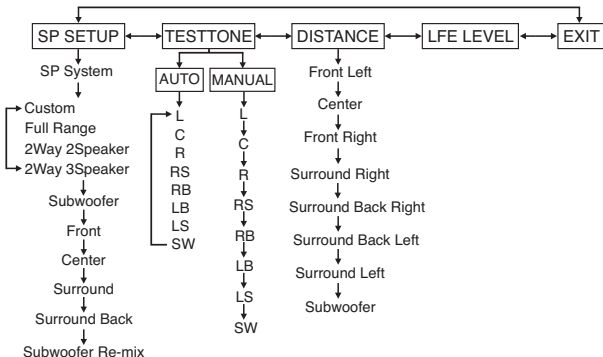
SP SETUP
TESTTONE
DISTANCE
LFE LEVEL
EXIT

SP System
Custom
Full Range
2Way 2Speaker
2Way 3Speaker
Subwoofer
Front
Center
Surround
Surround Back
Subwoofer Re-mix

AUTO
L
C
R
RS
RB
LB
LS
SW

MANUAL
L
C
R
RS
RB
LB
LS
SW

Front Left
Center
Front Right
Surround Right
Surround Back Right
Surround Back Left
Surround Left
Subwoofer